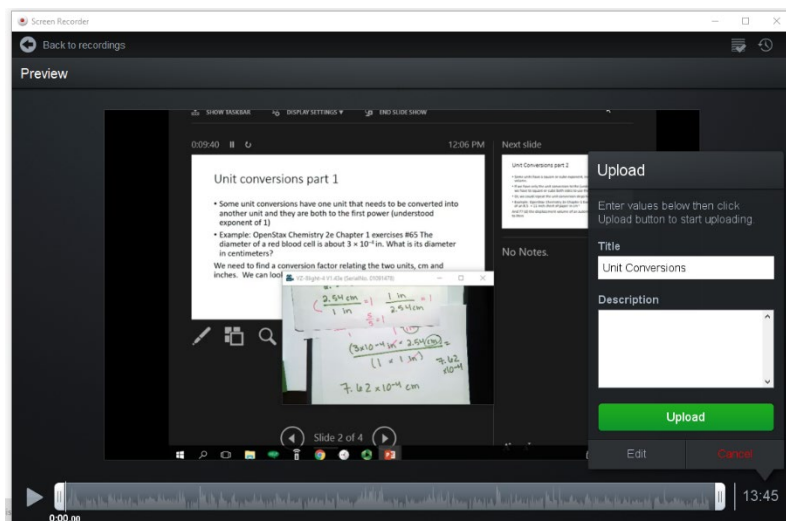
Screen Recorder

Back to recordings

Preview

SHOW TASKBAR DISPLAY SETTINGS ▾ END SLIDE SHOW

0:09:40

12:06 PM

Next slide

Unit Conversions part 2

Unit conversions part 1

• Some unit conversions have one unit that needs to be converted into another unit and they are both to the first power (understood exponent of 1)

• Example: OpenStax Chemistry 2e Chapter 1 exercises #65 The diameter of a red blood cell is about $3 \times 10^{-4}$ in. What is its diameter in centimeters?

We need to find a conversion factor relating the two units, cm and inches. We can look

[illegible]

$\left(\frac{2.54\,cm}{1\,in}\right) = 1$ $\frac{1\,in}{2.54\,cm} = 1$

$\frac{(3 \times 10^{-4}\,in) \times 2.54\,cm}{(1 \times 1\,in)} = 7.62 \times 10^{-4}$

$7.62 \times 10^{-4}$ cm

No Notes.

Slide 2 of 4

Upload

Enter values below then click Upload button to start uploading.

Title

Unit Conversions

Description

Upload

Edit

Cancel

0:00.00

13:45